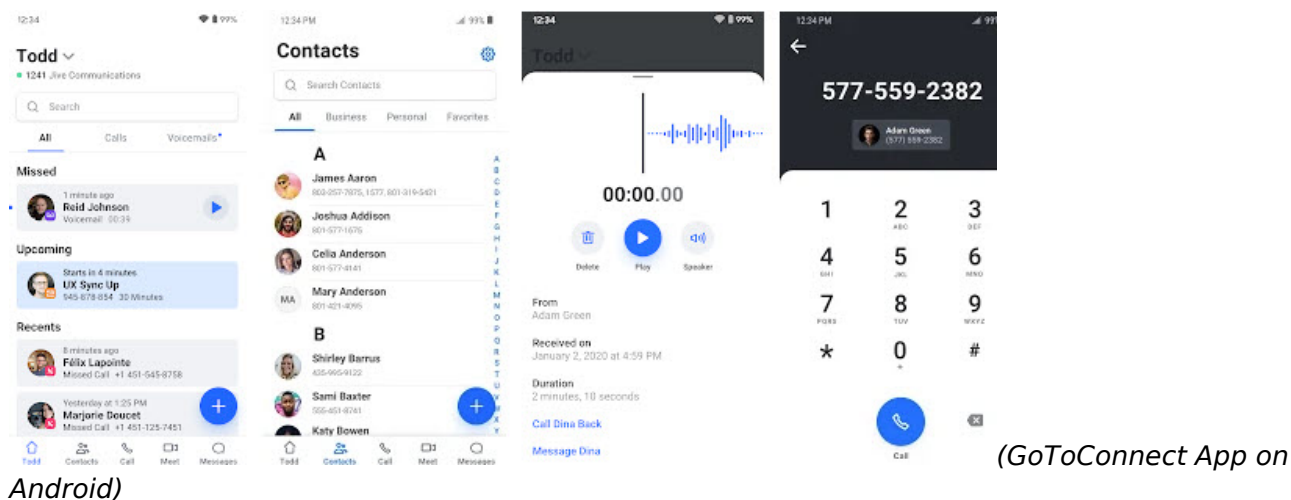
12:34 99%

Todd

1241 Jive Communications

Search

All Calls Voicemails

Missed

1 minute ago
Reid Johnson
Voicemail 00:39

Upcoming

Starts in 4 minutes
UX Sync Up
545-878-854 30 Minutes

Recents

8 minutes ago
Félix Lapointe
Missed Call +1 451-545-8758

Yesterday at 1:25 PM
Marjorie Doucet
Missed Call +1 451-125-7451

Todd Contacts Call Meet Messages

12:34 PM 99%

Contacts

Search Contacts

All Business Personal Favorites

A

James Aaron
803-257-7875, 1577, 801-319-5421

Joshua Addison
801-577-1575

Celia Anderson
801-577-4141

MA Mary Anderson
801-421-4095

B

Shirley Barrus
435-995-9122

Sami Baxter
555-451-8741

Katy Bowen

A B C D E F G H I J K L M N O P Q R S T U V W X Y Z

Todd Contacts Call Meet Messages

12:34 99%

Todd

00:00.00

Delete Play Speaker

From
Adam Green

Received on
January 2, 2020 at 4:59 PM

Duration
2 minutes, 18 seconds

Call Dina Back

Message Dina

12:34 PM 99

577-559-2382

Adam Green
(577) 559-2382

1 2 ABC 3 DEF
4 GHI 5 JKL 6 MNO
7 PQRS 8 TUV 9 WXYZ
* 0 + #

Call

(GoToConnect App on Android)